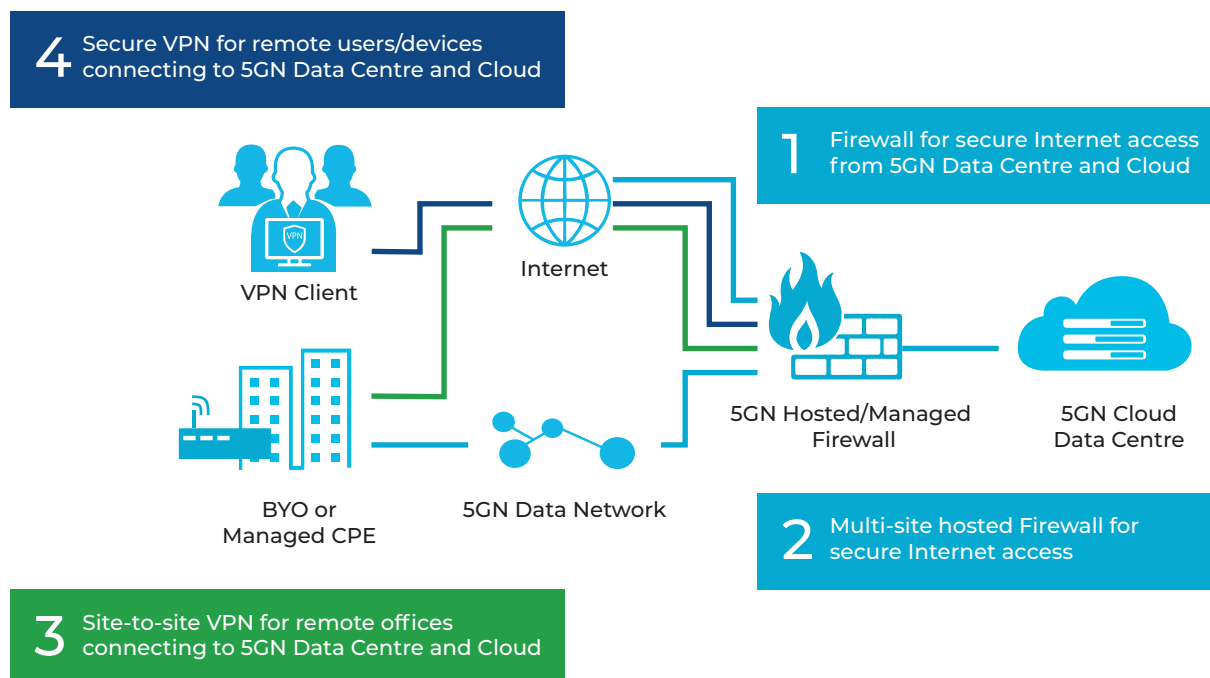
4 Secure VPN for remote users/devices connecting to 5GN Data Centre and Cloud

1 Firewall for secure Internet access from 5GN Data Centre and Cloud

VPN

VPN Client

Internet

5GN Hosted/Managed Firewall

5GN Cloud Data Centre

BYO or Managed CPE

5GN Data Network

2 Multi-site hosted Firewall for secure Internet access

3 Site-to-site VPN for remote offices connecting to 5GN Data Centre and Cloud